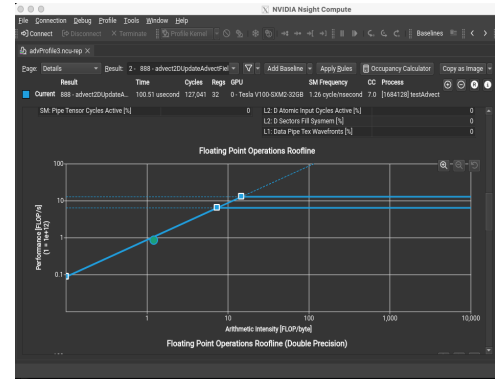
NVIDIA Nsight Compute

File Connection Debug Profile Tools Window Help

Connect Disconnect Terminate Profile Kernel Baselines

advProfile3.ncu-rep

Page: Details Result: 2 - 888 - advect2DUpdateAdvectFiel Add Baseline Apply Rules Occupancy Calculator Copy as Image

| | Result | Time | Cycles | Regs | GPU | SM Frequency | CC | Process |
|---|---|---|---|---|---|---|---|---|
| Current | 888 - advect2DUpdateA... | 100.51 usecond | 127,041 | 32 | 0 - Tesla V100-SXM2-32GB | 1.26 cycle/nsecond | 7.0 | [1684128] testAdvect |

SM: Pipe Tensor Cycles Active [%] 0
L2: D Atomic Input Cycles Active [%] 0
L2: D Sectors Fill Sysmem [%] 0
L1: Data Pipe Tex Wavefronts [%] 0

Floating Point Operations Roofline

Performance [FLOP/s] (1 = 1e+12)

100
10
1
0.1

0.01 0.1 1 10 100 1,000 10,000

Arithmetic Intensity [FLOP/byte]

Floating Point Operations Roofline (Double Precision)